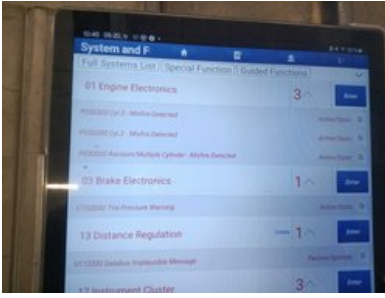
System and F

Full Systems List | Special Function | Guided Functions

01 Engine Electronics 3 Enter

P030000 Cyl 3 - Misfire Detected Active/Static

P030000 Cyl 2 - Misfire Detected Active/Static

P030000 Random/Multiple Cylinder - Misfire Detected Active/Static

03 Brake Electronics 1 Enter

C100000 Tire Pressure Warning Active/Static

13 Distance Regulation 1 Enter

U112000 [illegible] Implausible Message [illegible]

17 Instrument Cluster 3 Enter